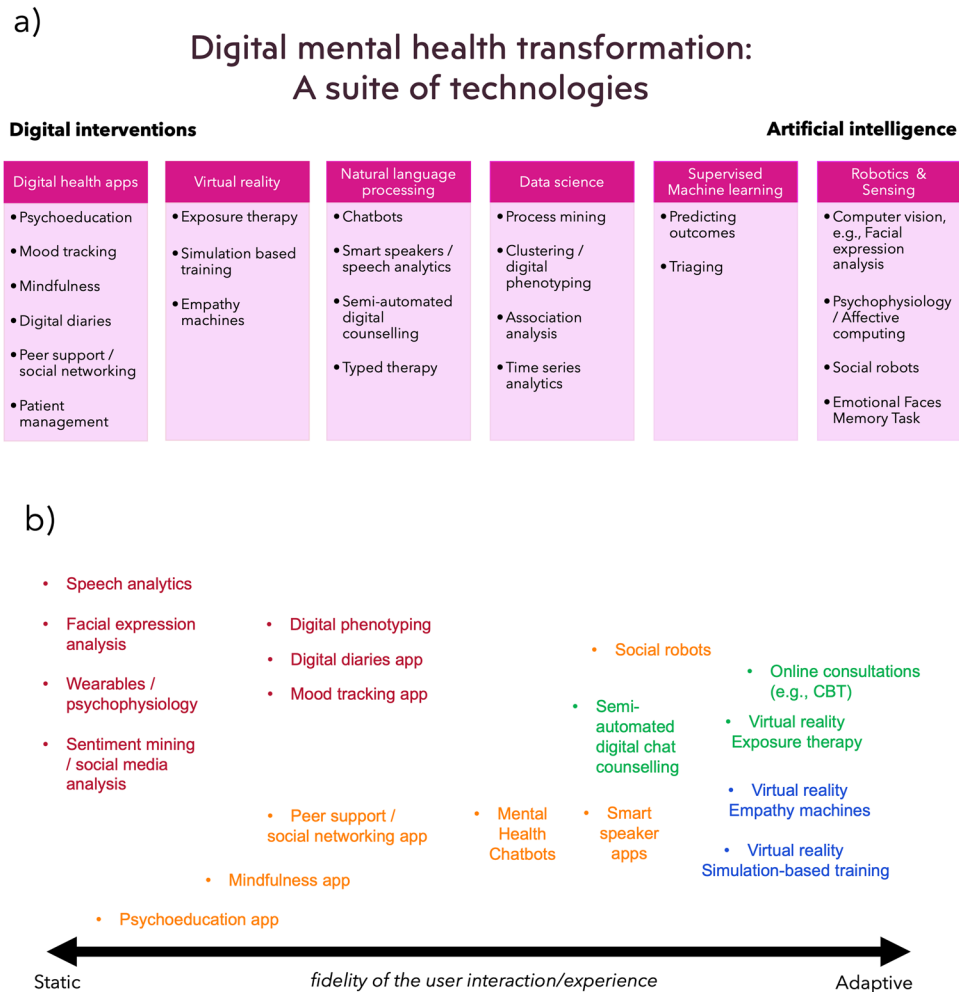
a)

Digital mental health transformation: A suite of technologies

Digital interventions

Artificial intelligence

| Digital health apps | Virtual reality | Natural language processing | Data science | Supervised Machine learning | Robotics & Sensing |
|---|---|---|---|---|---|
| • Psychoeducation<br>• Mood tracking<br>• Mindfulness<br>• Digital diaries<br>• Peer support / social networking<br>• Patient management | • Exposure therapy<br>• Simulation based training<br>• Empathy machines | • Chatbots<br>• Smart speakers / speech analytics<br>• Semi-automated digital counselling<br>• Typed therapy | • Process mining<br>• Clustering / digital phenotyping<br>• Association analysis<br>• Time series analytics | • Predicting outcomes<br>• Triaging | • Computer vision, e.g., Facial expression analysis<br>• Psychophysiology / Affective computing<br>• Social robots<br>• Emotional Faces Memory Task |

b)

• Speech analytics
• Facial expression analysis
• Wearables / psychophysiology
• Sentiment mining / social media analysis

• Digital phenotyping
• Digital diaries app
• Mood tracking app

• Social robots

• Online consultations (e.g., CBT)

• Semi-automated digital chat counselling

• Virtual reality Exposure therapy

• Virtual reality Empathy machines

• Peer support / social networking app

• Mental Health Chatbots

• Smart speaker apps

• Virtual reality Simulation-based training

• Mindfulness app

• Psychoeducation app

Static

fidelity of the user interaction/experience

Adaptive